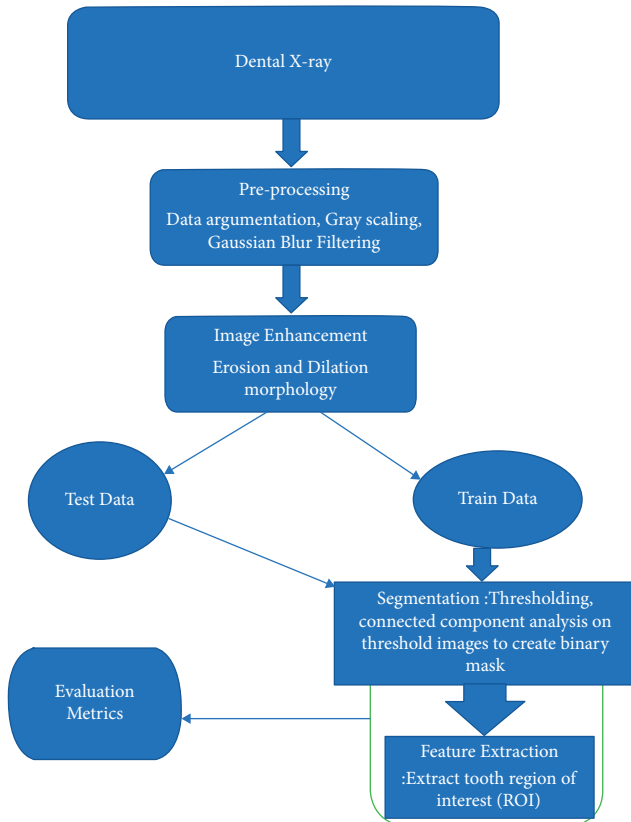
Dental X-ray

Pre-processing

Data argumentation, Gray scaling, Gaussian Blur Filtering

Image Enhancement

Erosion and Dilation morphology

Test Data

Train Data

Segmentation :Thresholding, connected component analysis on threshold images to create binary mask

Evaluation Metrics

Feature Extraction

:Extract tooth region of interest (ROI)